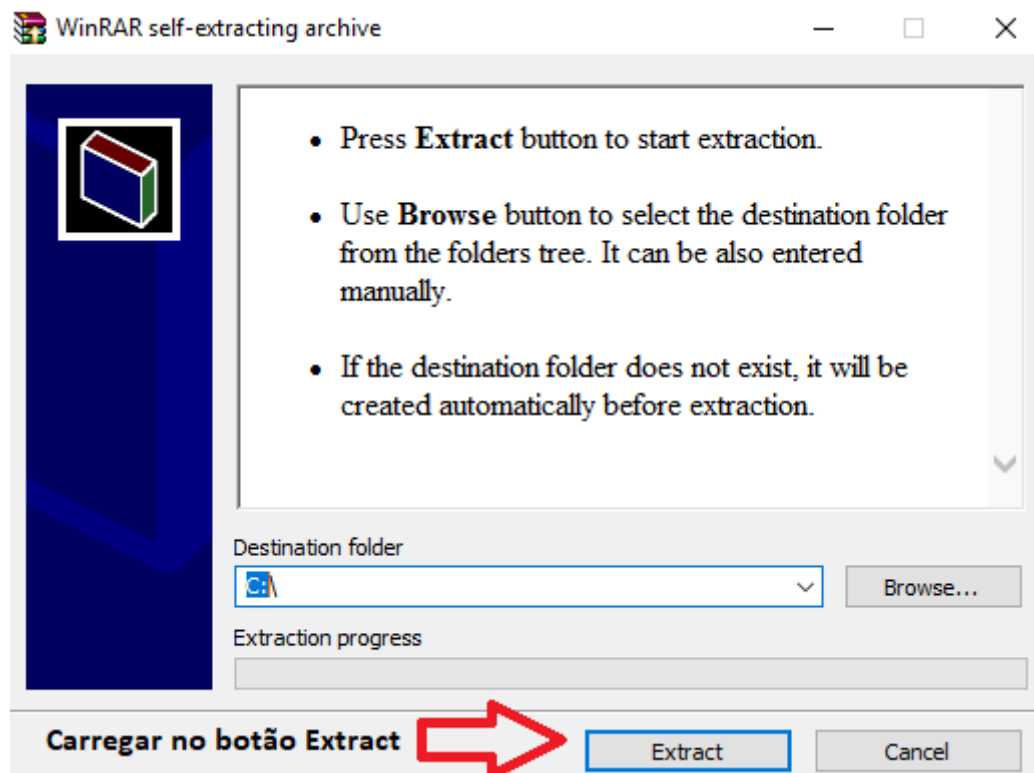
WinRAR self-extracting archive

- Press **Extract** button to start extraction.
- Use **Browse** button to select the destination folder from the folders tree. It can be also entered manually.
- If the destination folder does not exist, it will be created automatically before extraction.

Destination folder

C:\

Browse...

Extraction progress

Carregar no botão Extract

Extract

Cancel